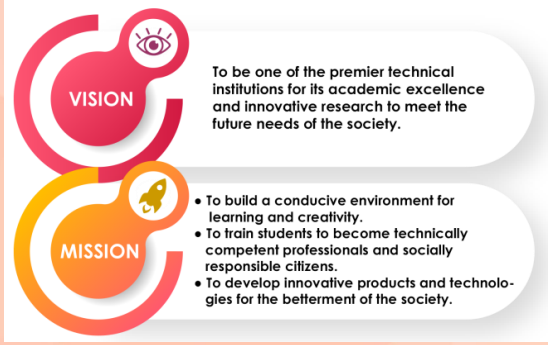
VISION

To be one of the premier technical institutions for its academic excellence and innovative research to meet the future needs of the society.

MISSION

- To build a conducive environment for learning and creativity.
- To train students to become technically competent professionals and socially responsible citizens.
- To develop innovative products and technologies for the betterment of the society.